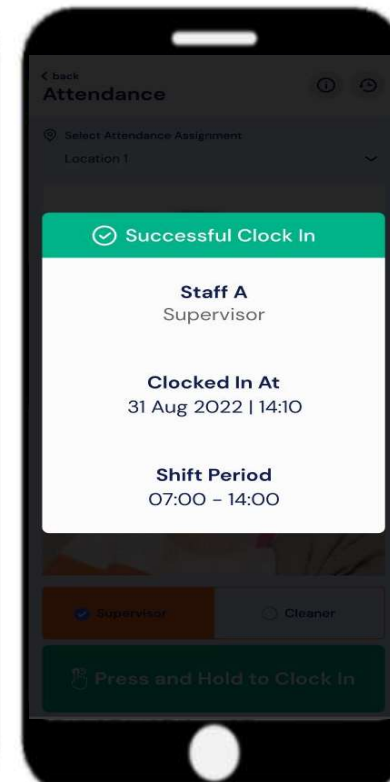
< back
Attendance

Select Attendance Assignment
Location 1

Successful Clock In

Staff A
Supervisor

Clocked In At
31 Aug 2022 | 14:10

Shift Period
07:00 - 14:00

Supervisor
Cleaner

Press and Hold to Clock In